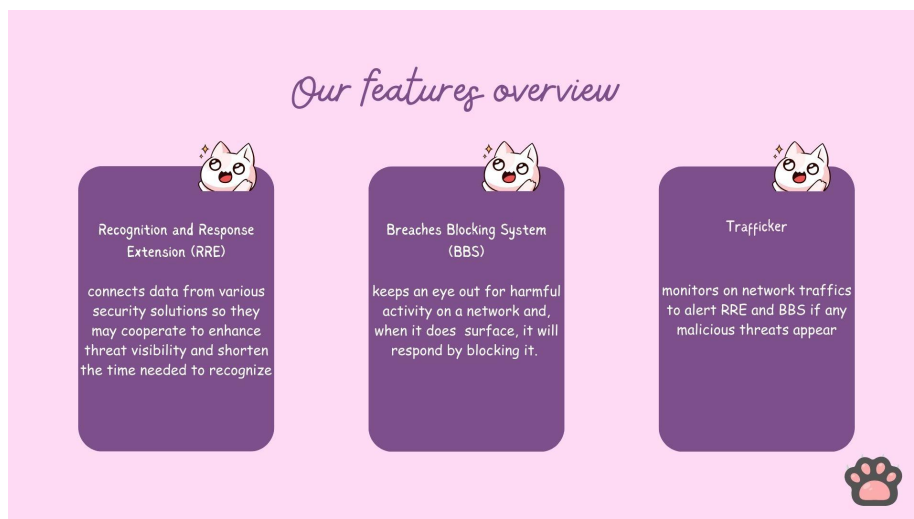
Our features overview

Recognition and Response Extension (RRE)

connects data from various security solutions so they may cooperate to enhance threat visibility and shorten the time needed to recognize

Breaches Blocking System (BBS)

keeps an eye out for harmful activity on a network and, when it does surface, it will respond by blocking it.

Trafficker

monitors on network traffics to alert RRE and BBS if any malicious threats appear